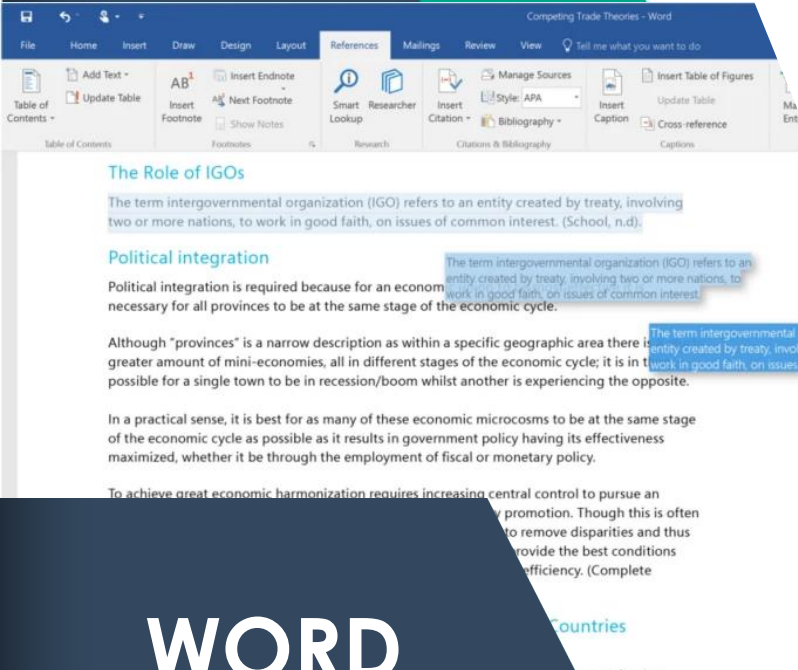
Competing Trade Theories - Word

File Home Insert Draw Design Layout References Mailings Review View Tell me what you want to do

Table of Contents
Add Text
Update Table
Table of Contents

AB¹
Insert Footnote
Insert Endnote
Next Footnote
Show Notes
Footnotes

Smart Lookup
Researcher
Research

Insert Citation
Manage Sources
Style: APA
Bibliography
Citations & Bibliography

Insert Caption
Insert Table of Figures
Update Table
Cross-reference
Captions

Ma Ent

The Role of IGOs

The term intergovernmental organization (IGO) refers to an entity created by treaty, involving two or more nations, to work in good faith, on issues of common interest. (School, n.d).

Political integration

The term intergovernmental organization (IGO) refers to an entity created by treaty, involving two or more nations, to work in good faith, on issues of common interest.

Political integration is required because for an econom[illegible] necessary for all provinces to be at the same stage of the economic cycle.

Although "provinces" is a narrow description as within a specific geographic area there is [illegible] greater amount of mini-economies, all in different stages of the economic cycle; it is in t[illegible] possible for a single town to be in recession/boom whilst another is experiencing the opposite.

The term intergovernmental entity created by treaty, invo work in good faith, on issues

In a practical sense, it is best for as many of these economic microcosms to be at the same stage of the economic cycle as possible as it results in government policy having its effectiveness maximized, whether it be through the employment of fiscal or monetary policy.

To achieve great economic harmonization requires increasing central control to pursue an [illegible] promotion. Though this is often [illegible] to remove disparities and thus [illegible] rovide the best conditions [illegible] efficiency. (Complete

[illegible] Countries

WORD